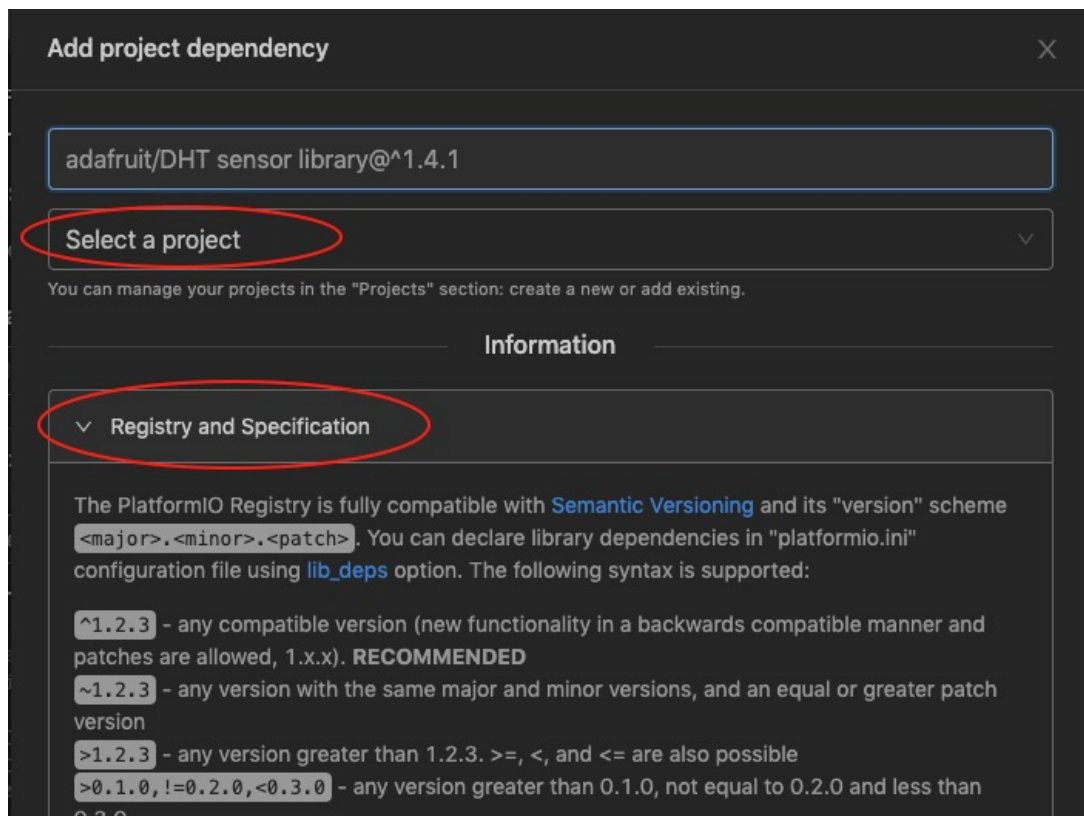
Add project dependency

×

adafruit/DHT sensor library@^1.4.1

Select a project

You can manage your projects in the "Projects" section: create a new or add existing.

Information

Registry and Specification

The PlatformIO Registry is fully compatible with Semantic Versioning and its "version" scheme <major>.<minor>.<patch>. You can declare library dependencies in "platformio.ini" configuration file using lib_deps option. The following syntax is supported:

^1.2.3 - any compatible version (new functionality in a backwards compatible manner and patches are allowed, 1.x.x). RECOMMENDED
~1.2.3 - any version with the same major and minor versions, and an equal or greater patch version
>1.2.3 - any version greater than 1.2.3. >=, <, and <= are also possible
>0.1.0,!=0.2.0,<0.3.0 - any version greater than 0.1.0, not equal to 0.2.0 and less than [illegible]